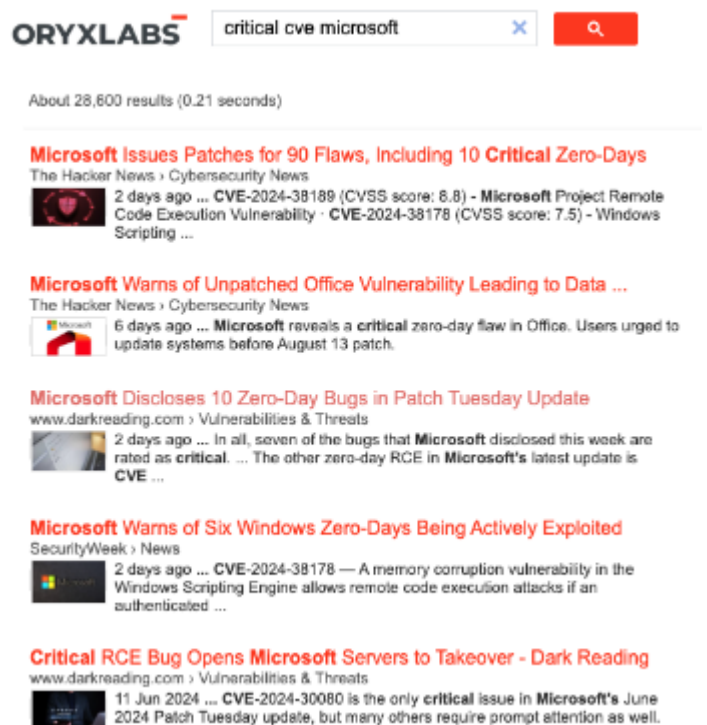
ORYXLABS

critical cve microsoft

About 28,600 results (0.21 seconds)

Microsoft Issues Patches for 90 Flaws, Including 10 Critical Zero-Days
The Hacker News › Cybersecurity News
2 days ago ... CVE-2024-38189 (CVSS score: 8.8) - Microsoft Project Remote Code Execution Vulnerability · CVE-2024-38178 (CVSS score: 7.5) - Windows Scripting ...

Microsoft Warns of Unpatched Office Vulnerability Leading to Data ...
The Hacker News › Cybersecurity News
6 days ago ... Microsoft reveals a critical zero-day flaw in Office. Users urged to update systems before August 13 patch.

Microsoft Discloses 10 Zero-Day Bugs in Patch Tuesday Update
www.darkreading.com › Vulnerabilities & Threats
2 days ago ... In all, seven of the bugs that Microsoft disclosed this week are rated as critical. ... The other zero-day RCE in Microsoft's latest update is CVE ...

Microsoft Warns of Six Windows Zero-Days Being Actively Exploited
SecurityWeek › News
2 days ago ... CVE-2024-38178 — A memory corruption vulnerability in the Windows Scripting Engine allows remote code execution attacks if an authenticated ...

Critical RCE Bug Opens Microsoft Servers to Takeover - Dark Reading
www.darkreading.com › Vulnerabilities & Threats
11 Jun 2024 ... CVE-2024-30080 is the only critical issue in Microsoft's June 2024 Patch Tuesday update, but many others require prompt attention as well.